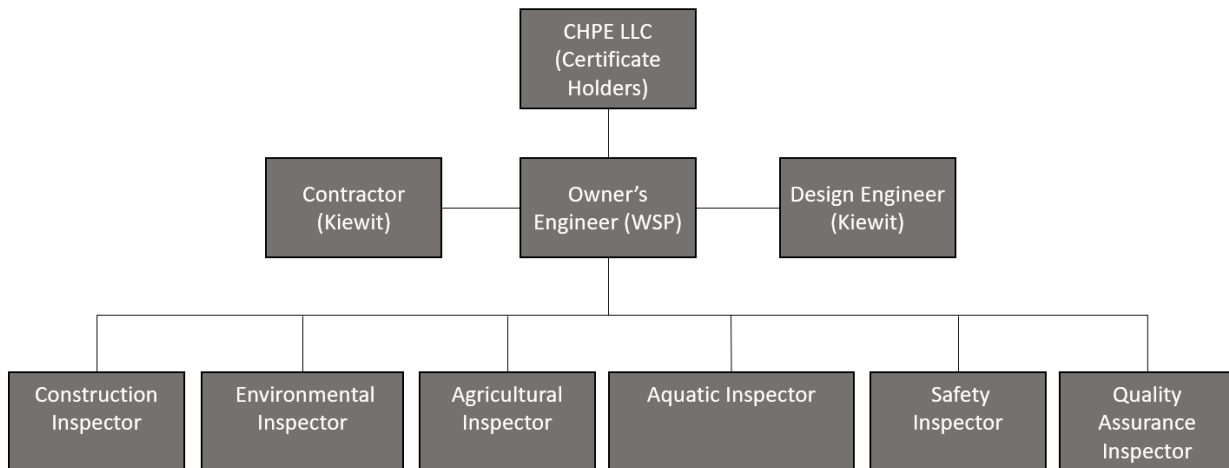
CHPE LLC (Certificate Holders)

Contractor (Kiewit)

Owner’s Engineer (WSP)

Design Engineer (Kiewit)

Construction Inspector

Environmental Inspector

Agricultural Inspector

Aquatic Inspector

Safety Inspector

Quality Assurance Inspector